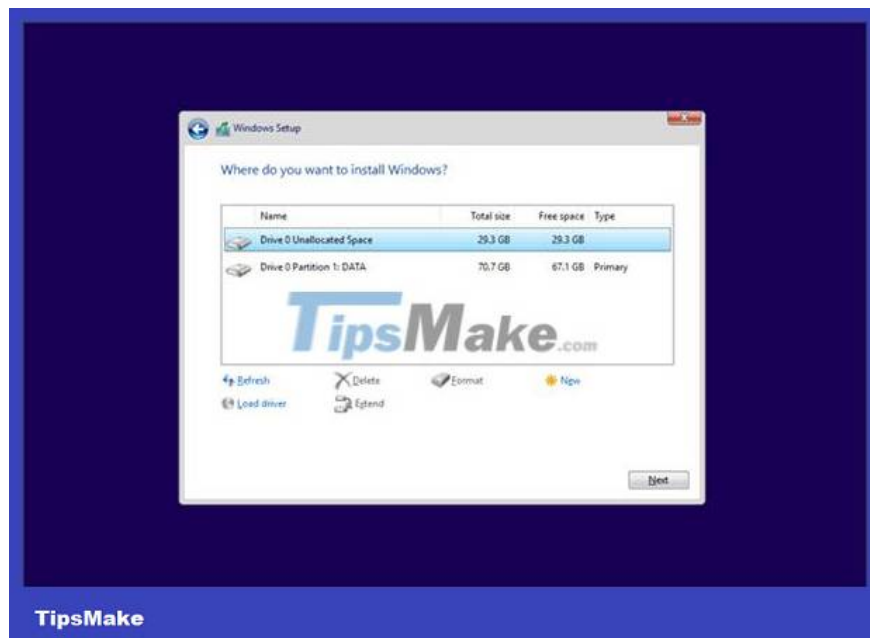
Windows Setup

Where do you want to install Windows?

| Name | Total size | Free space | Type |
|---|---|---|---|
| Drive 0 Unallocated Space | 29.3 GB | 29.3 GB | |
| Drive 0 Partition 1: DATA | 70.7 GB | 67.1 GB | Primary |

TipsMake.com

Refresh
Delete
Format
New
Load driver
Extend

Next

TipsMake